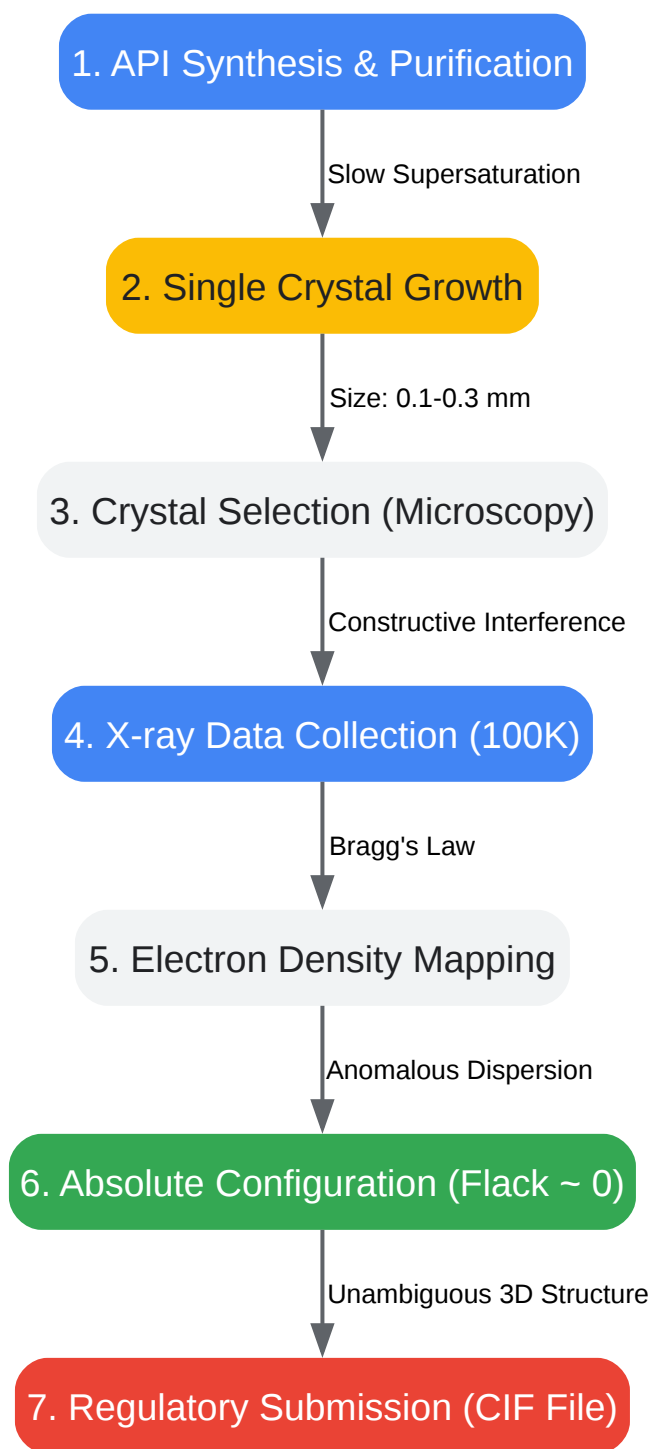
1. API Synthesis & Purification

Slow Supersaturation

2. Single Crystal Growth

Size: 0.1-0.3 mm

3. Crystal Selection (Microscopy)

Constructive Interference

4. X-ray Data Collection (100K)

Bragg's Law

5. Electron Density Mapping

Anomalous Dispersion

6. Absolute Configuration (Flack ~ 0)

Unambiguous 3D Structure

7. Regulatory Submission (CIF File)